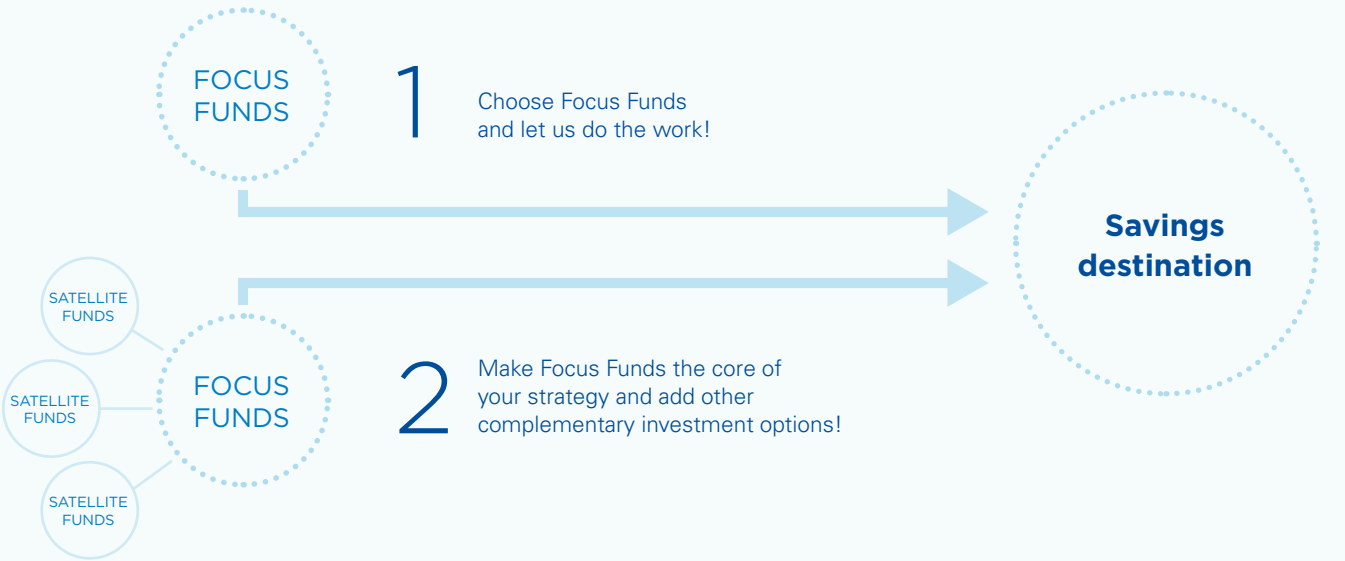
FOCUS FUNDS

1

Choose Focus Funds and let us do the work!

Savings destination

SATELLITE FUNDS

SATELLITE FUNDS

SATELLITE FUNDS

FOCUS FUNDS

2

Make Focus Funds the core of your strategy and add other complementary investment options!